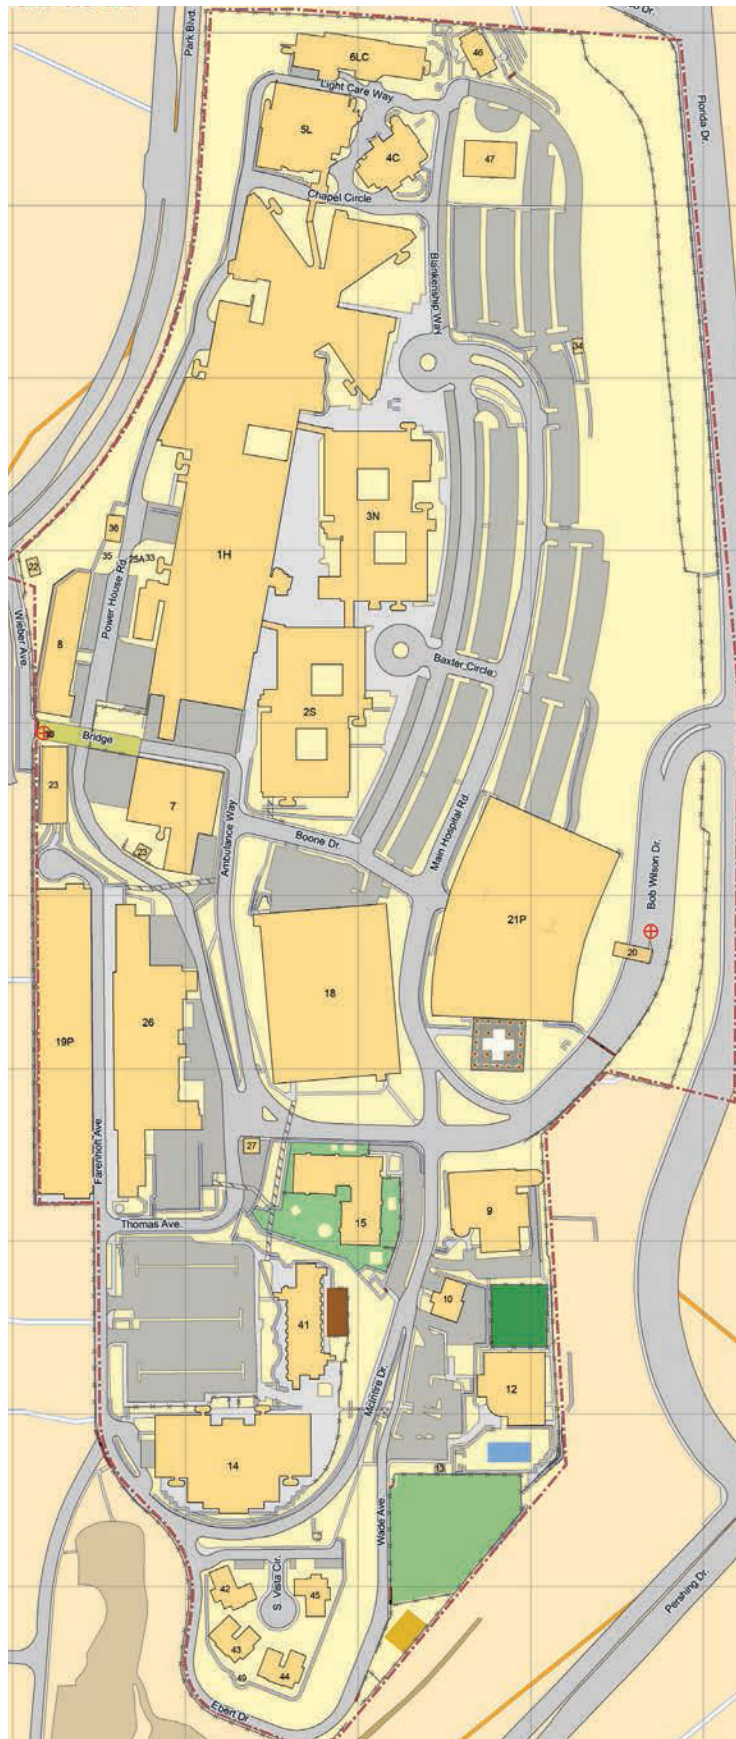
Park Blvd.
6LC
46
Light Care Way
5L
4C
47
Florida Dr.
Chapel Circle
Blankenship Way
34
36
35
25A
33
Power House Rd.
1H
3N
22
Wilder Ave.
8
Baxter Circle
2S
Bridge
23
7
Ambulance Way
Boone Dr.
Main Hospital Rd.
23
21P
Bob Wilson Dr.
20
18
19P
26
Farenholt Ave.
27
15
9
Thomas Ave.
10
41
McIntire Dr.
12
14
13
Wade Ave.
42
S. Vista Cir.
45
43
44
49
Ebert Dr.
Pershing Dr.